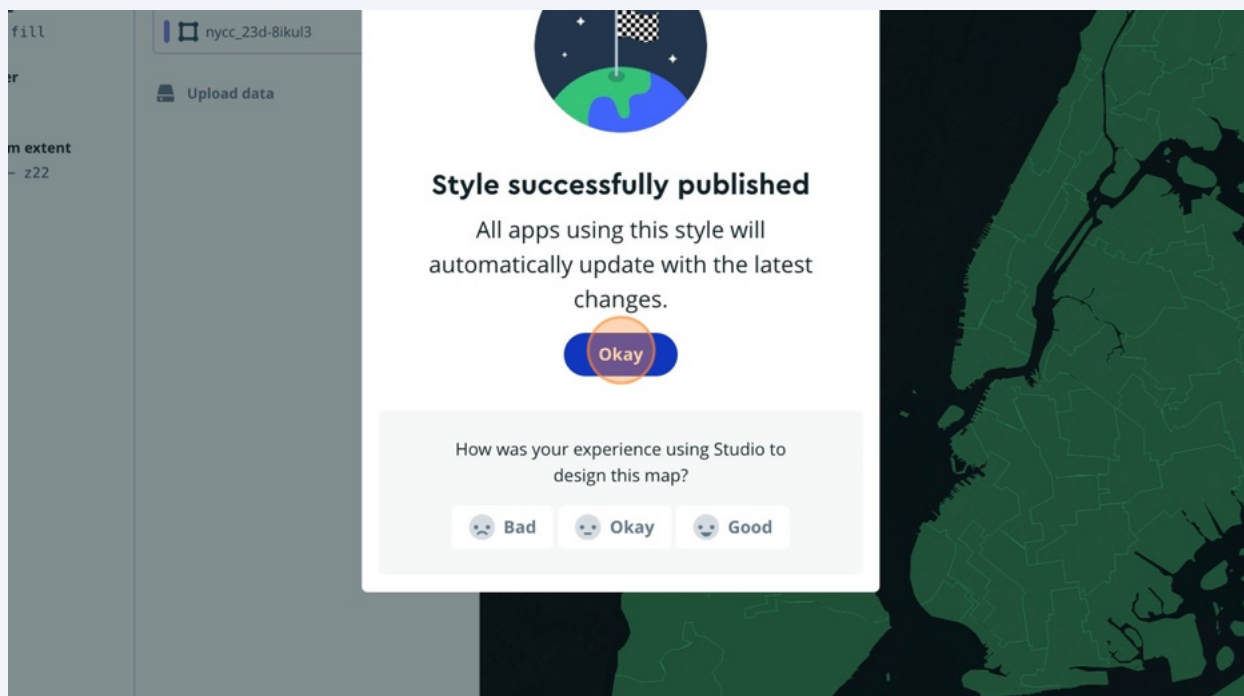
fill

er

m extent
– z22

nycc_23d-8ikul3

Upload data

Style successfully published

All apps using this style will automatically update with the latest changes.

Okay

How was your experience using Studio to design this map?

Bad
Okay
Good